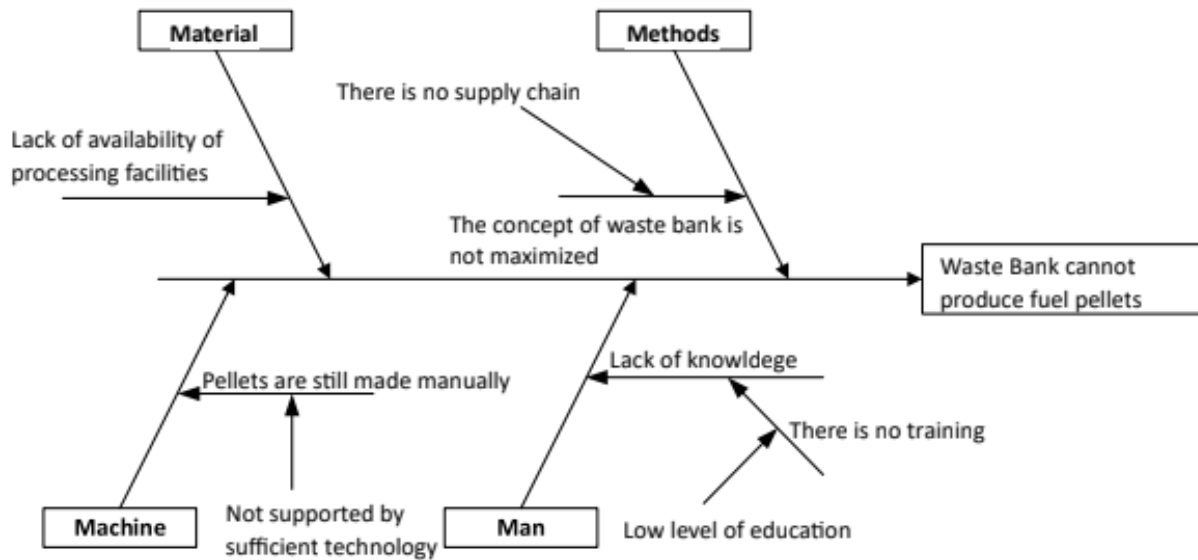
Material

Methods

There is no supply chain

Lack of availability of processing facilities

The concept of waste bank is not maximized

Waste Bank cannot produce fuel pellets

Lack of knowldege

Pellets are still made manually

There is no training

Machine

Not supported by sufficient technology

Man

Low level of education